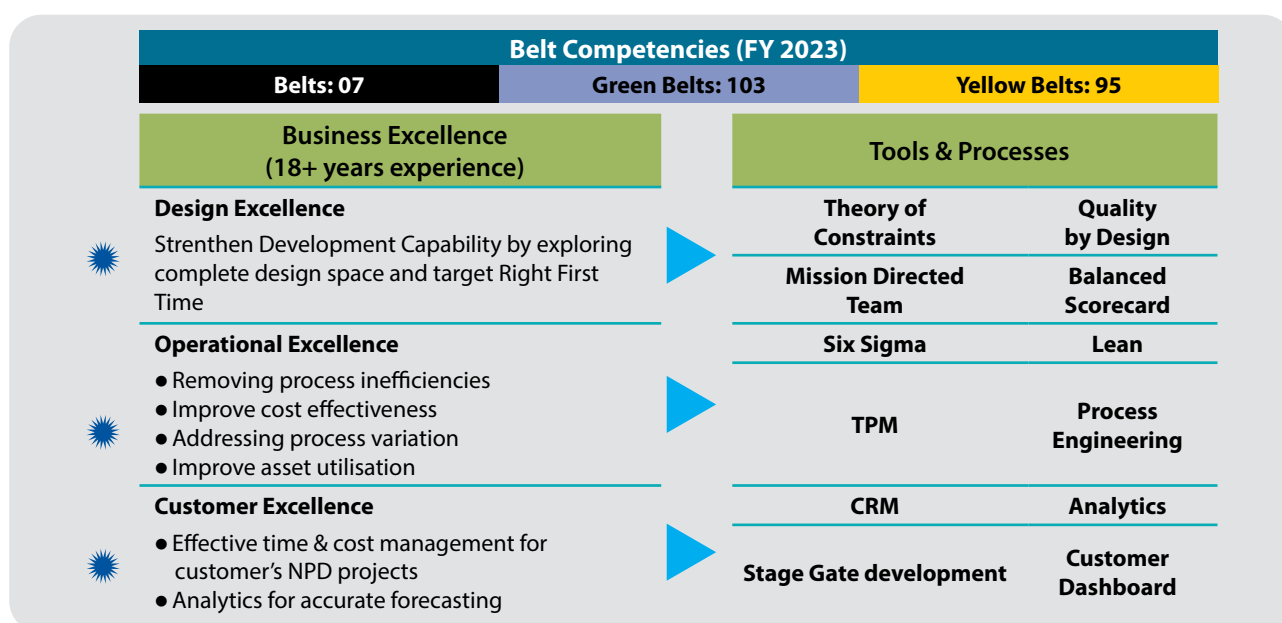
Belt Competencies (FY 2023)

| Belts: 07 | Green Belts: 103 | Yellow Belts: 95 |
|---|---|---|

Business Excellence
(18+ years experience)

Design Excellence

Strenthen Development Capability by exploring complete design space and target Right First Time

Operational Excellence

● Removing process inefficiencies
● Improve cost effectiveness
● Addressing process variation
● Improve asset utilisation

Customer Excellence

● Effective time & cost management for customer's NPD projects
● Analytics for accurate forecasting

Tools & Processes

| Theory of Constraints | Quality by Design |
|---|---|
| Mission Directed Team | Balanced Scorecard |
| Six Sigma | Lean |
| TPM | Process Engineering |
| CRM | Analytics |
| Stage Gate development | Customer Dashboard |